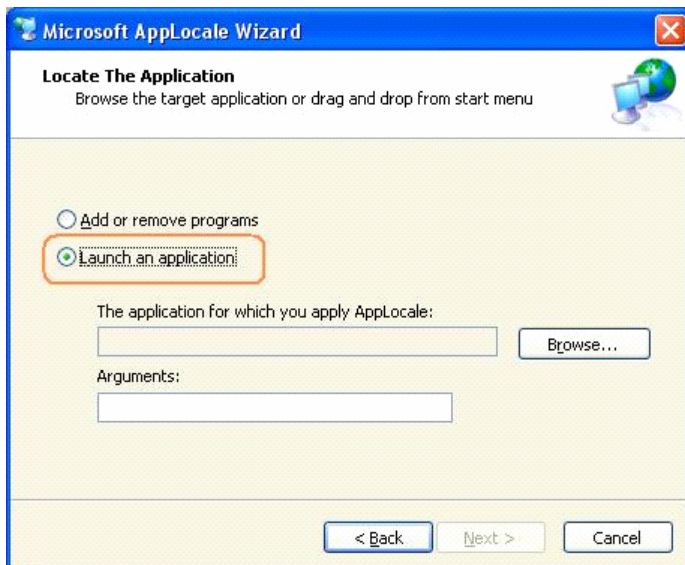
Microsoft AppLocale Wizard

Locate The Application
Browse the target application or drag and drop from start menu

Add or remove programs

Launch an application

The application for which you apply AppLocale:

Browse...

Arguments:

< Back

Next >

Cancel